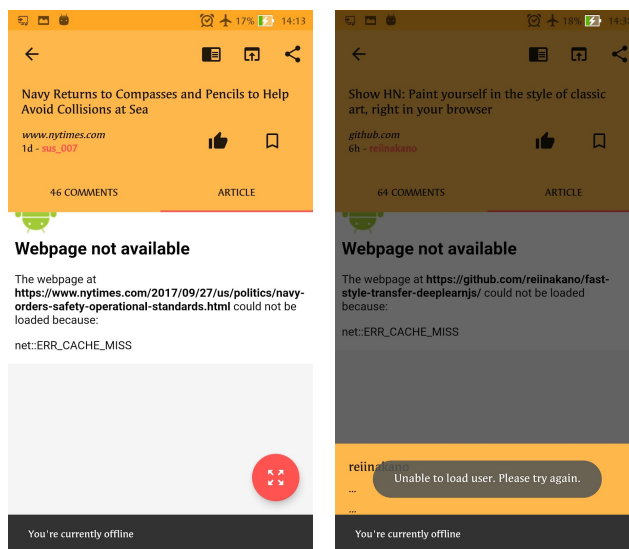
17% 14:13

Navy Returns to Compasses and Pencils to Help Avoid Collisions at Sea

www.nytimes.com
1d - sus_007

46 COMMENTS
ARTICLE

Webpage not available

The webpage at **https://www.nytimes.com/2017/09/27/us/politics/navy-orders-safety-operational-standards.html** could not be loaded because:

net::ERR_CACHE_MISS

You're currently offline

18% 14:1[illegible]

Show HN: Paint yourself in the style of classic art, right in your browser

github.com
6h - reiinakano

64 COMMENTS
ARTICLE

Webpage not available

The webpage at **https://github.com/reiinakano/fast-style-transfer-deeplearnjs/** could not be loaded because:

net::ERR_CACHE_MISS

reiinakano
...
...

Unable to load user. Please try again.

You're currently offline